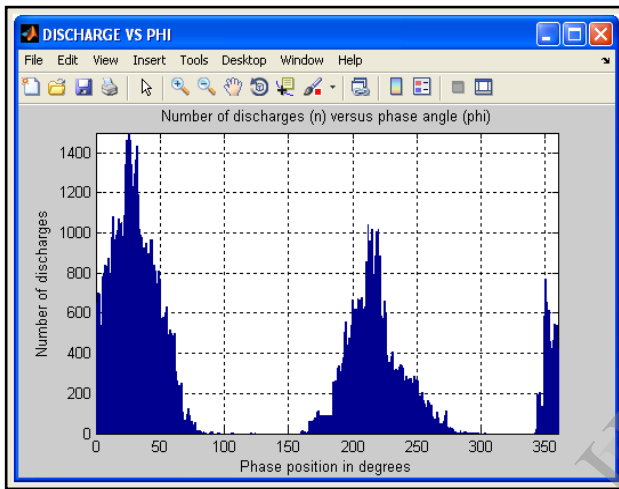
DISCHARGE VS PHI

File Edit View Insert Tools Desktop Window Help

Number of discharges (n) versus phase angle (phi)

Number of discharges

1400
1200
1000
800
600
400
200
0

0 50 100 150 200 250 300 350

Phase position in degrees